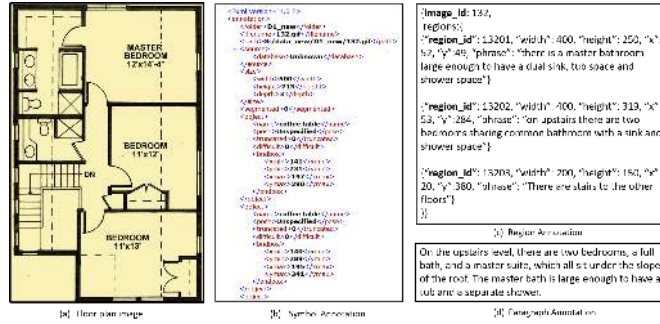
MASTER BEDROOM 12'x14'-4"

BEDROOM 11'x12'

DN

BEDROOM 11'x13'

(a) Floor plan image

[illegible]

(b) Symbol Annotation

{"image_id": 132,
"regions":[
{"region_id": 13201, "width": 400, "height": 250, "x": 52, "y":49, "phrase": "there is a master bathroom large enough to have a dual sink, two space and shower space"}

{"region_id": 13202, "width": 400, "height": 319, "x": 53, "y":284, "phrase": "on upstairs there are two bedrooms sharing common bathroom with a sink and shower space"}

{"region_id": 13203, "width": 200, "height": 150, "x": 20, "y":380, "phrase": "There are stairs to the other floors"}
]}

(c) Region Annotation

On the upstairs level, there are two bedrooms, a full bath, and a master suite, which all sit under the slope of the roof. The master bath is large enough to have a tub and a separate shower.

(d) Paragraph Annotation